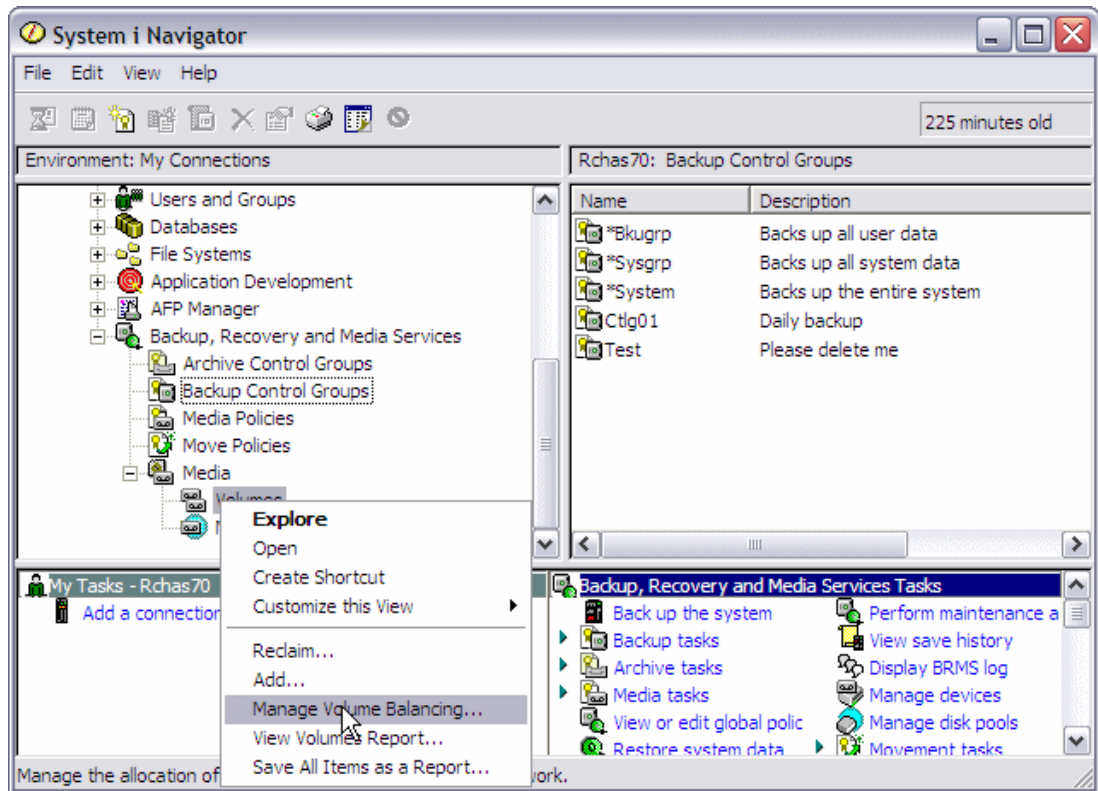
System i Navigator

File Edit View Help

225 minutes old

Environment: My Connections

Rchas70: Backup Control Groups

Users and Groups
Databases
File Systems
Application Development
AFP Manager
Backup, Recovery and Media Services
Archive Control Groups
Backup Control Groups
Media Policies
Move Policies
Media
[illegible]
N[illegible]

| Name | Description |
|---|---|
| *Bkugrp | Backs up all user data |
| *Sysgrp | Backs up all system data |
| *System | Backs up the entire system |
| Ctlg01 | Daily backup |
| Test | Please delete me |

Explore
Open
Create Shortcut
Customize this View
Reclaim...
Add...
Manage Volume Balancing...
View Volumes Report...
Save All Items as a Report...

My Tasks - Rchas70
Add a connection

Backup, Recovery and Media Services Tasks
Back up the system
Backup tasks
Archive tasks
Media tasks
View or edit global polic
Restore system data
Perform maintenance a
View save history
Display BRMS log
Manage devices
Manage disk pools
Movement tasks

Manage the allocation of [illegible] work.